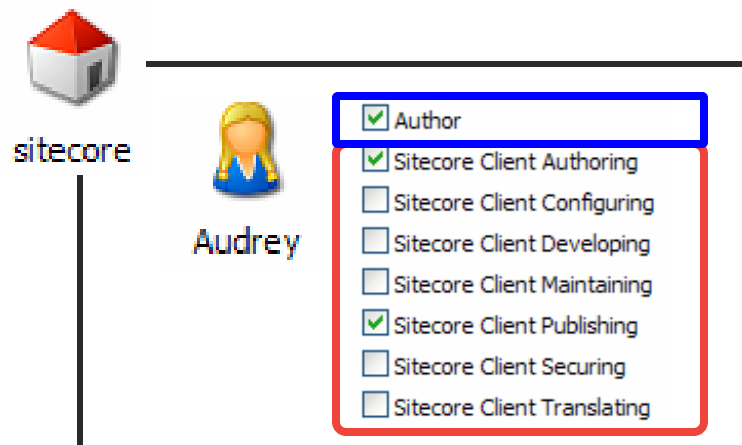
sitecore

Audrey

Author

Sitecore Client Authoring
Sitecore Client Configuring
Sitecore Client Developing
Sitecore Client Maintaining
Sitecore Client Publishing
Sitecore Client Securing
Sitecore Client Translating